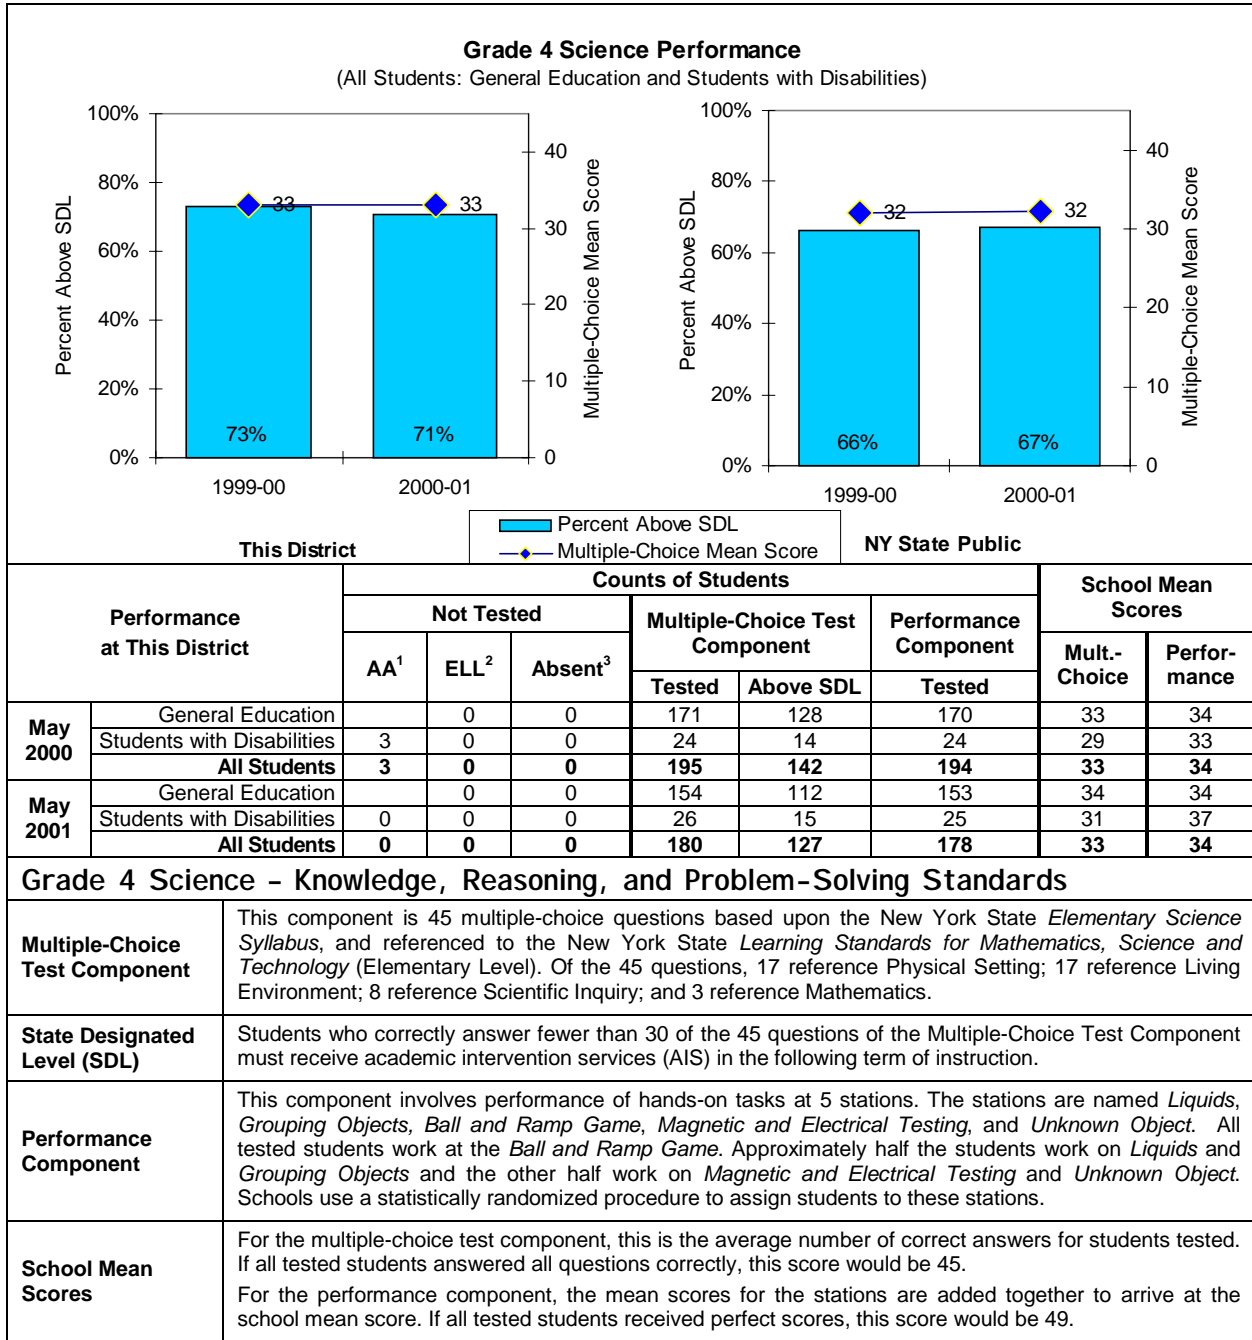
Grade 4 Science Performance
(All Students: General Education and Students with Disabilities)

100%
80%
60%
40%
20%
0%
Percent Above SDL
40
30
20
10
0
Multiple-Choice Mean Score
33
33
73%
71%
1999-00
2000-01

100%
80%
60%
40%
20%
0%
Percent Above SDL
40
30
20
10
0
Multiple-Choice Mean Score
32
32
66%
67%
1999-00
2000-01

This District
Percent Above SDL
Multiple-Choice Mean Score
NY State Public

| Performance at This District | | Counts of Students | | | | | | School Mean Scores | |
|---|---|---|---|---|---|---|---|---|---|
| | | Not Tested | | | Multiple-Choice Test Component | | Performance Component | Mult.-Choice | Perfor-mance |
| | | AA$^1$ | ELL$^2$ | Absent$^3$ | Tested | Above SDL | Tested | | |
| May 2000 | General Education | | 0 | 0 | 171 | 128 | 170 | 33 | 34 |
| | Students with Disabilities | 3 | 0 | 0 | 24 | 14 | 24 | 29 | 33 |
| | All Students | 3 | 0 | 0 | 195 | 142 | 194 | 33 | 34 |
| May 2001 | General Education | | 0 | 0 | 154 | 112 | 153 | 34 | 34 |
| | Students with Disabilities | 0 | 0 | 0 | 26 | 15 | 25 | 31 | 37 |
| | All Students | 0 | 0 | 0 | 180 | 127 | 178 | 33 | 34 |

Grade 4 Science – Knowledge, Reasoning, and Problem-Solving Standards

| | |
|---|---|
| Multiple-Choice Test Component | This component is 45 multiple-choice questions based upon the New York State Elementary Science Syllabus, and referenced to the New York State Learning Standards for Mathematics, Science and Technology (Elementary Level). Of the 45 questions, 17 reference Physical Setting; 17 reference Living Environment; 8 reference Scientific Inquiry; and 3 reference Mathematics. |
| State Designated Level (SDL) | Students who correctly answer fewer than 30 of the 45 questions of the Multiple-Choice Test Component must receive academic intervention services (AIS) in the following term of instruction. |
| Performance Component | This component involves performance of hands-on tasks at 5 stations. The stations are named Liquids, Grouping Objects, Ball and Ramp Game, Magnetic and Electrical Testing, and Unknown Object. All tested students work at the Ball and Ramp Game. Approximately half the students work on Liquids and Grouping Objects and the other half work on Magnetic and Electrical Testing and Unknown Object. Schools use a statistically randomized procedure to assign students to these stations. |
| School Mean Scores | For the multiple-choice test component, this is the average number of correct answers for students tested. If all tested students answered all questions correctly, this score would be 45. For the performance component, the mean scores for the stations are added together to arrive at the school mean score. If all tested students received perfect scores, this score would be 49. |